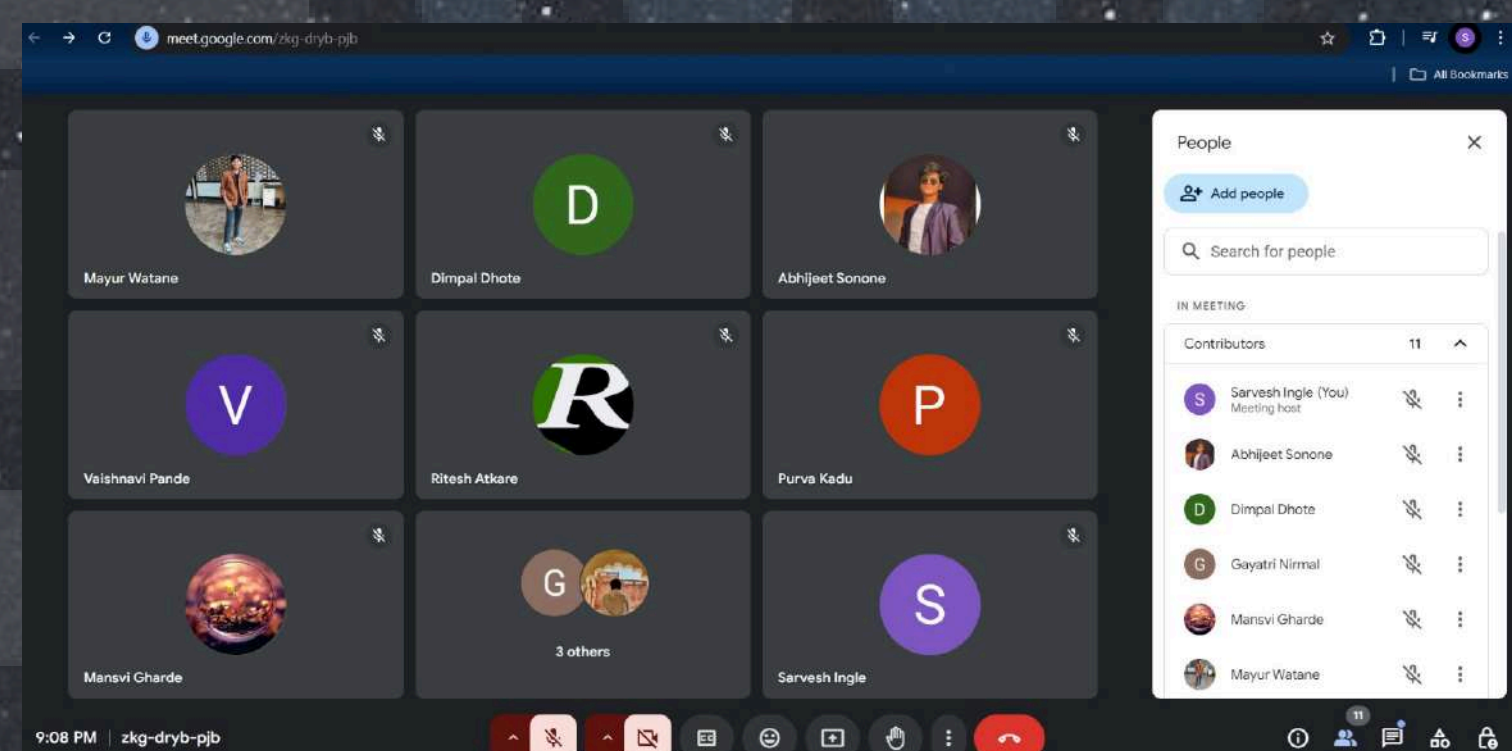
meet.google.com/zkg-dryb-pjb

All Bookmarks

D

Mayur Watane

Dimpal Dhote

Abhijeet Sonone

V

P

Vaishnavi Pande

Ritesh Atkare

Purva Kadu

G

S

3 others

Mansvi Gharde

Sarvesh Ingle

People

Add people

Search for people

IN MEETING

Contributors 11

S Sarvesh Ingle (You)
Meeting host

Abhijeet Sonone

D Dimpal Dhote

G Gayatri Nirmal

Mansvi Gharde

Mayur Watane

9:08 PM | zkg-dryb-pjb

11